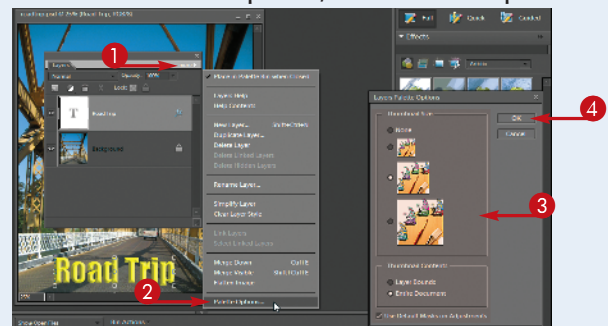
1

Full

Quick

Guided

Effects

Layers

Normal

Opacity: 100%

Lock:

Road trip

Background

Place in Palette Bin when Closed

Layers Help

Help Contents

New Layer...

Duplicate Layer...

Delete Layer

Delete Linked Layers

Delete Hidden Layers

Rename Layer...

Simplify Layer

Clear Layer Style

Link Layers

Select Linked Layers

Merge Down

Merge Visible

Flatten Image

Palette Options...

Layers Palette Options

Thumbnail Size

None

OK

Cancel

Thumbnail Contents

Layer Bounds

Entire Document

Use Default Masks on Adjustments

Road Trip

2

3

4